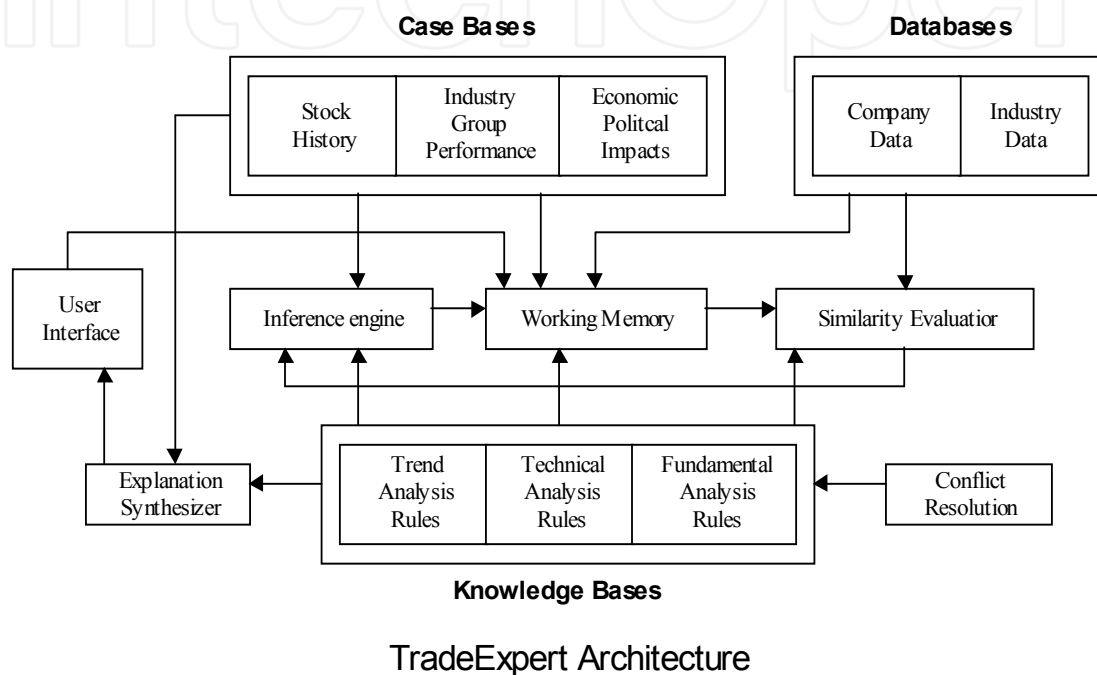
Case Bases

Databases

Stock History

Industry Group Performance

Economic Politcal Impacts

Company Data

Industry Data

User Interface

Inference engine

Working Memory

Similarity Evaluatior

Explanation Synthesizer

Trend Analysis Rules

Technical Analysis Rules

Fundamental Analysis Rules

Conflict Resolution

Knowledge Bases

TradeExpert Architecture